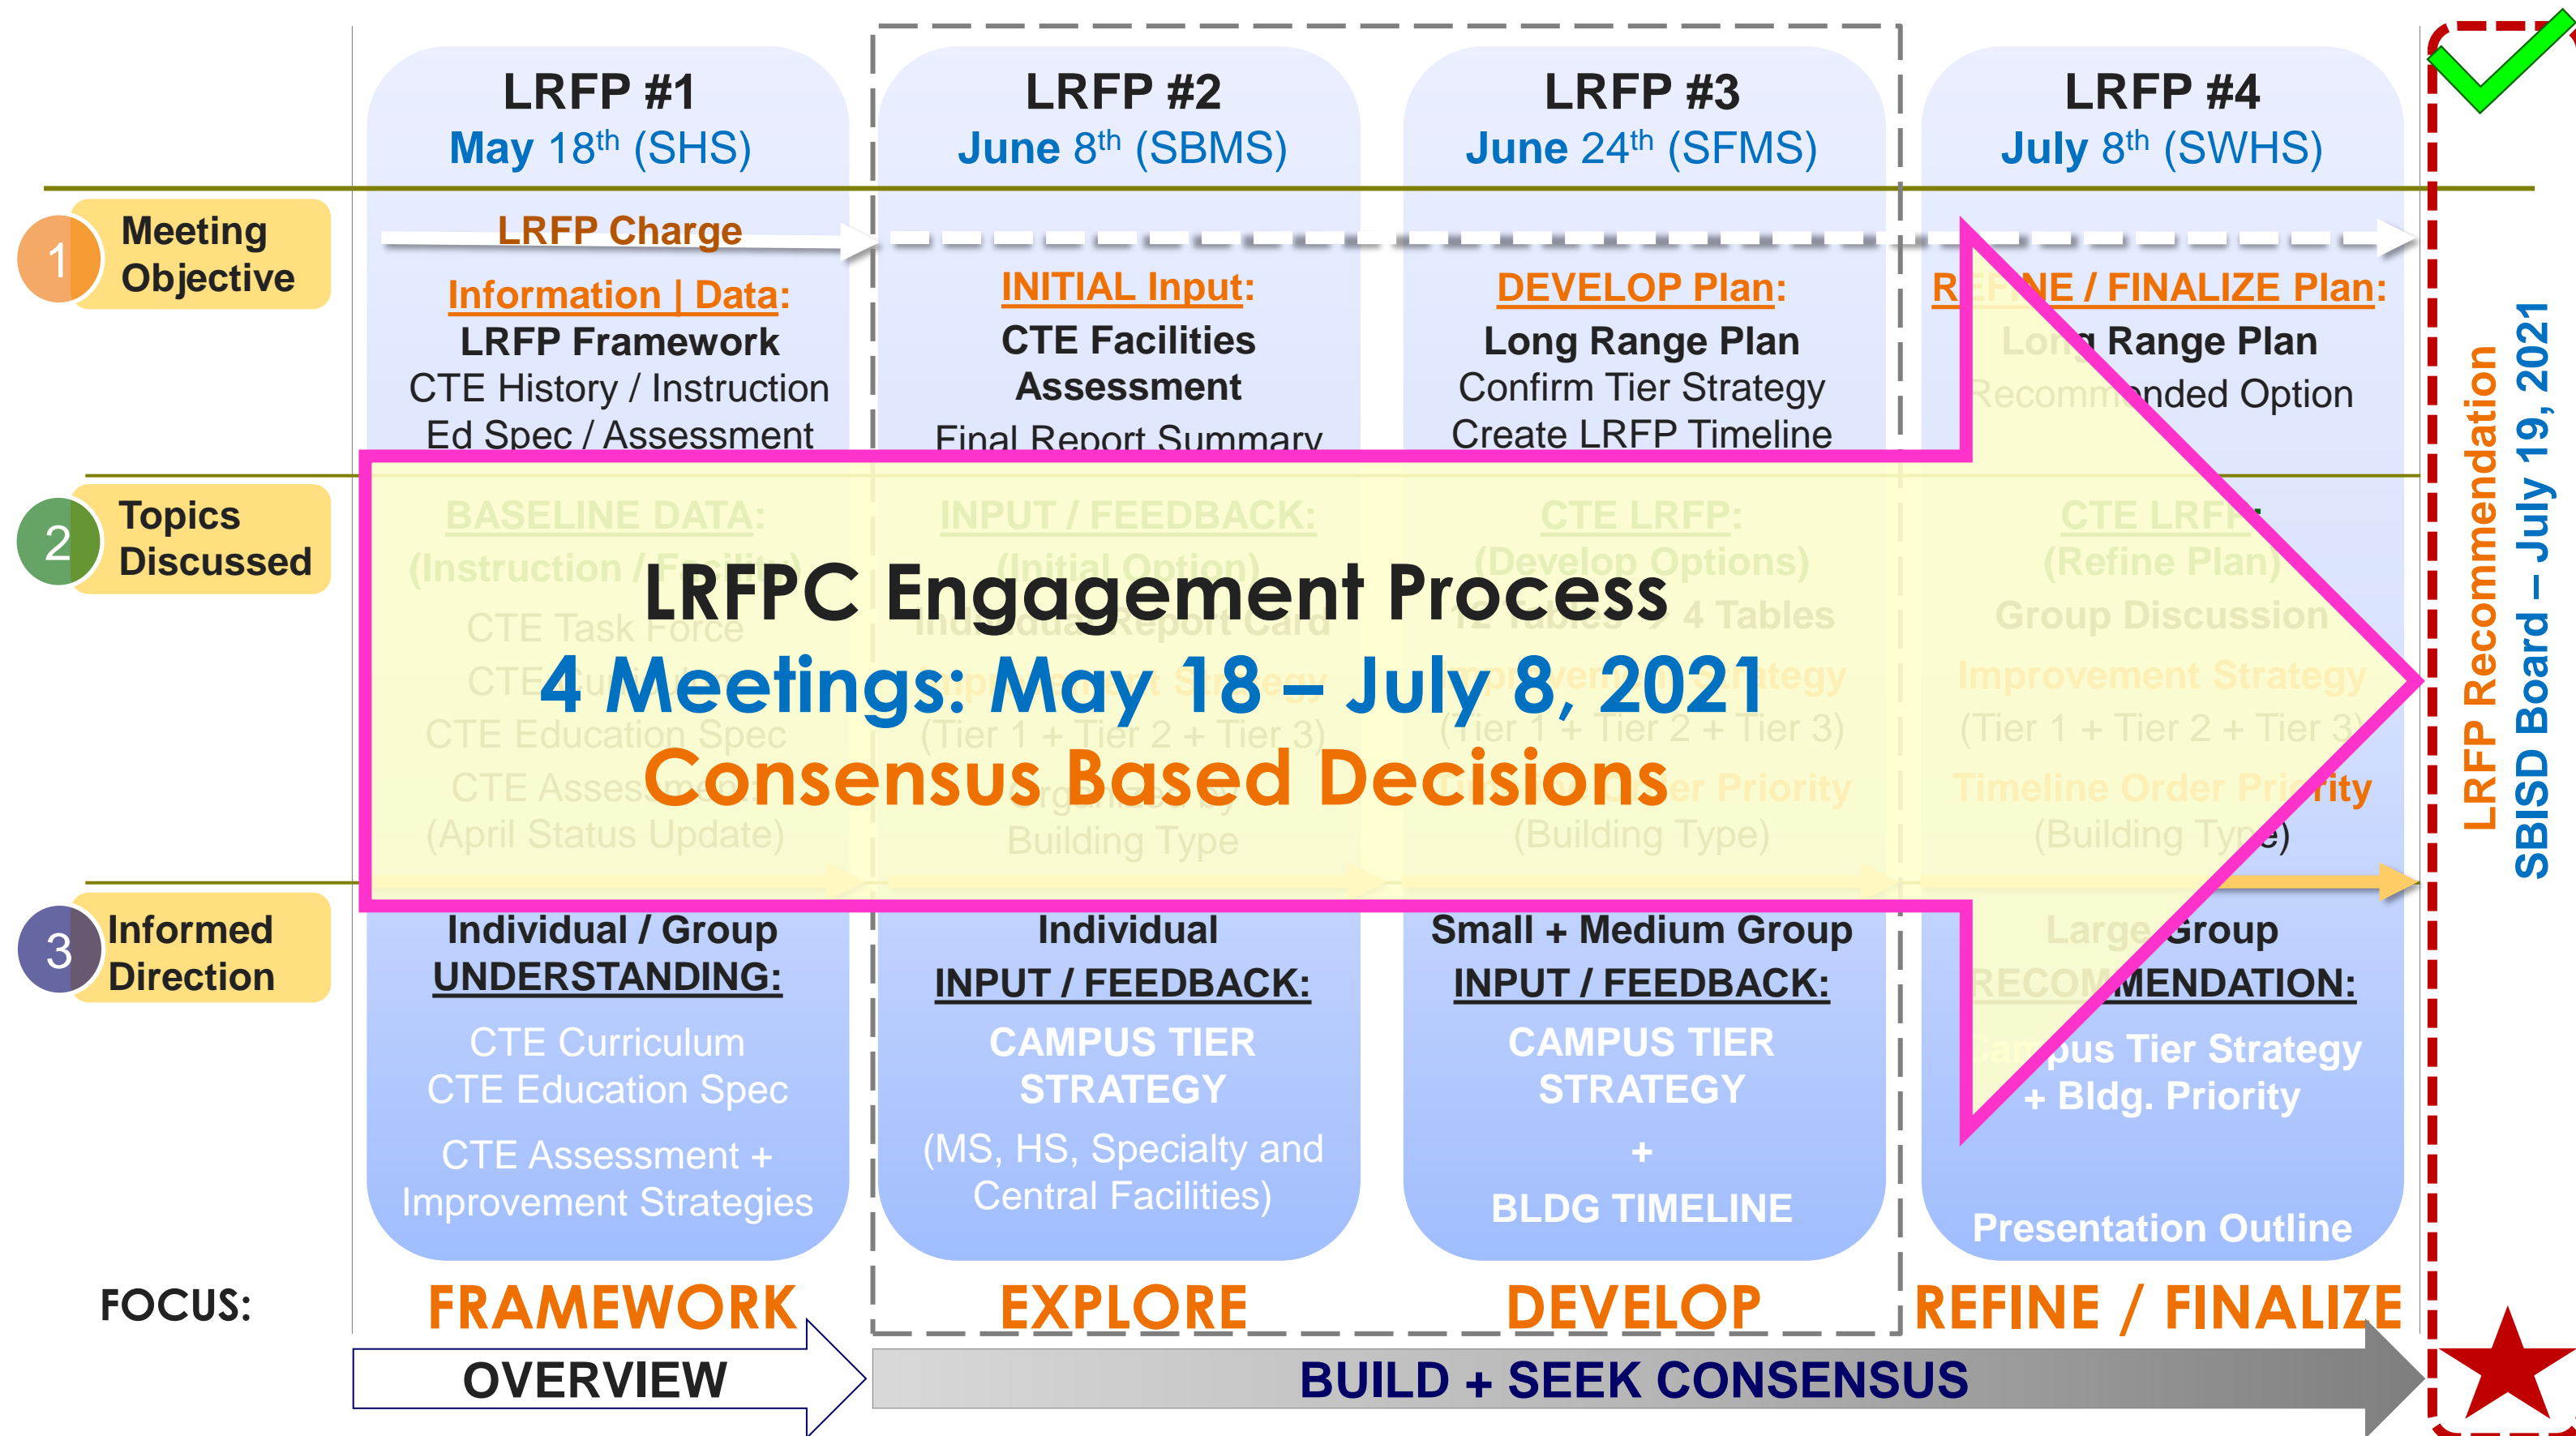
LRFP #1
May 18$^{th}$ (SHS)

LRFP #2
June 8$^{th}$ (SBMS)

LRFP #3
June 24$^{th}$ (SFMS)

LRFP #4
July 8$^{th}$ (SWHS)

1 Meeting Objective

LRFP Charge

Information | Data:
LRFP Framework
CTE History / Instruction
Ed Spec / Assessment

INITIAL Input:
CTE Facilities Assessment
Final Report Summary

DEVELOP Plan:
Long Range Plan
Confirm Tier Strategy
Create LRFP Timeline

REFINE / FINALIZE Plan:
Long Range Plan
Recommended Option

2 Topics Discussed

BASELINE DATA:
(Instruction / Facility)
CTE Task Force
CTE Curriculum
CTE Education Spec
CTE Assessment
(April Status Update)

INPUT / FEEDBACK:
(Initial Option)
Individual Report Card
Improvement Strategy
(Tier 1 + Tier 2 + Tier 3)
Organized by
Building Type

CTE LRFP:
(Develop Options)
12 Tables → 4 Tables
Improvement Strategy
(Tier 1 + Tier 2 + Tier 3)
Timeline Order Priority
(Building Type)

CTE LRFP:
(Refine Plan)
Group Discussion
Improvement Strategy
(Tier 1 + Tier 2 + Tier 3)
Timeline Order Priority
(Building Type)

LRFPC Engagement Process
4 Meetings: May 18 – July 8, 2021
Consensus Based Decisions

3 Informed Direction

Individual / Group
UNDERSTANDING:
CTE Curriculum
CTE Education Spec
CTE Assessment + Improvement Strategies

Individual
INPUT / FEEDBACK:
CAMPUS TIER STRATEGY
(MS, HS, Specialty and Central Facilities)

Small + Medium Group
INPUT / FEEDBACK:
CAMPUS TIER STRATEGY
+
BLDG TIMELINE

Large Group
RECOMMENDATION:
Campus Tier Strategy + Bldg. Priority
Presentation Outline

LRFP Recommendation
SBISD Board – July 19, 2021

FOCUS: FRAMEWORK EXPLORE DEVELOP REFINE / FINALIZE

OVERVIEW
BUILD + SEEK CONSENSUS